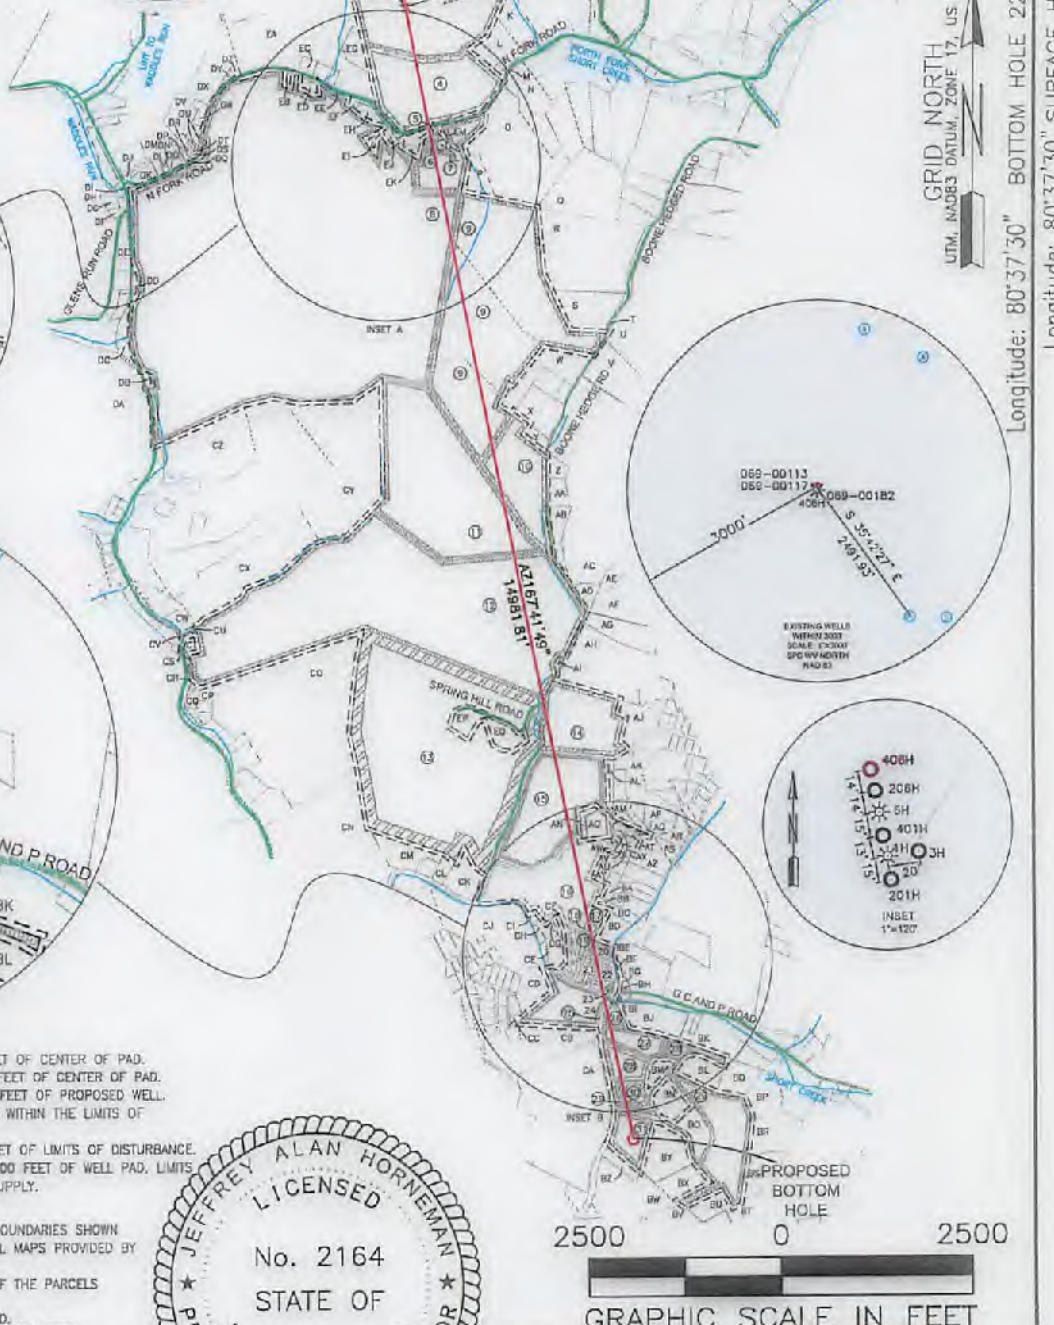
GRID NORTH
UTM, NAD83 DATUM, ZONE 17, US
BOTTOM HOLE 22
Longitude: 80°37'30"
Longitude: 80°37'30" SURFACE H

N FORK ROAD
NORTH FORK SHORT CREEK
N FORK ROAD
GLENS RUN ROAD
BOONE HEDGES ROAD
BOONE HEDGES RD A
INSET A
SPRING HILL ROAD
AZ167°41'49"
14981.81'
ND P ROAD
G C AND P ROAD
SHORT CREEK
INSET B
PROPOSED BOTTOM HOLE

069-00113
069-00117
069-00182
406H
3000'
S 35°42'27" E
2491.95'
EXISTING WELLS WITHIN 3000'
SCALE: 1"=3000'
SPC WV NORTH NAD 83

406H
206H
5H
401H
4H
3H
20
201H
14.4'
15.1'
15.1'
15.1'
INSET 1"=120'
N

ET OF CENTER OF PAD.
FEET OF CENTER OF PAD.
FEET OF PROPOSED WELL.
WITHIN THE LIMITS OF

ET OF LIMITS OF DISTURBANCE.
00 FEET OF WELL PAD. LIMITS
UPPLY.

OUNDARIES SHOWN
L MAPS PROVIDED BY

F THE PARCELS

D.

JEFFREY ALAN HORNEMAN
LICENSED
No. 2164
STATE OF

2500 0 2500
GRAPHIC SCALE IN FEET